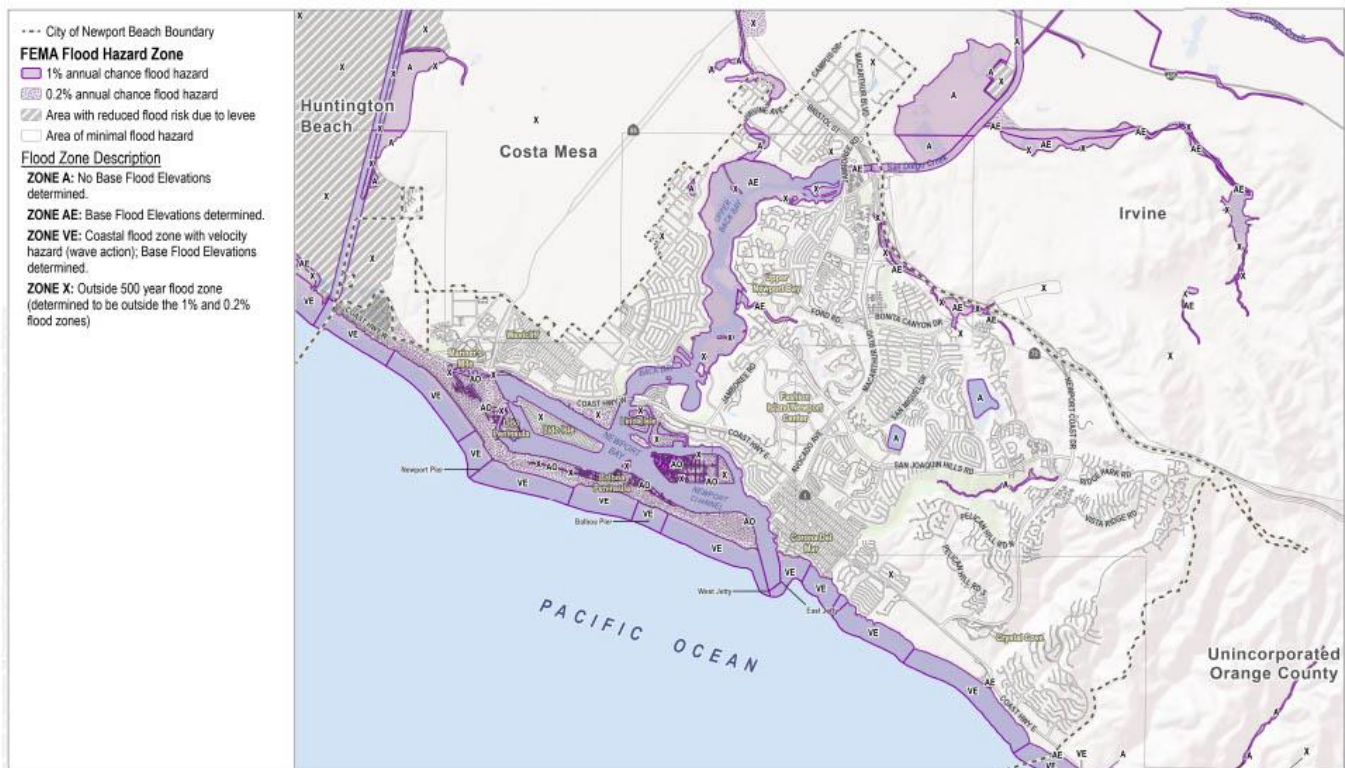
City of Newport Beach Boundary
FEMA Flood Hazard Zone
1% annual chance flood hazard
0.2% annual chance flood hazard
Area with reduced flood risk due to levee
Area of minimal flood hazard
Flood Zone Description
ZONE A: No Base Flood Elevations determined.
ZONE AE: Base Flood Elevations determined.
ZONE VE: Coastal flood zone with velocity hazard (wave action); Base Flood Elevations determined.
ZONE X: Outside 500 year flood zone (determined to be outside the 1% and 0.2% flood zones)

Huntington Beach
Costa Mesa
Irvine
Unincorporated Orange County
PACIFIC OCEAN
Upper Newport Bay
Newport Bay
Newport Channel
Newport Pier
Balboa Pier
West Jetty
East Jetty
Corona Del Mar
Fashion Island/Newport Center
Crystal Cove
Balboa Peninsula
Lido Isle
Mariners Mile
Westcliff
Balboa Island
Back Bay
Coast Hwy
Coast Hwy E
Jamboree Rd
MacArthur Blvd
Bristol St
Campus Dr
Irvine Ave
Ford Rd
Bonita Canyon Dr
San Miguel Dr
San Joaquin Hills Rd
Newport Coast Dr
Ridge Park Rd
Vista Ridge Rd
Pelican Hill Rd N
Pelican Hill Rd S
Avocado Ave
San Diego Creek
A
AE
AO
VE
X